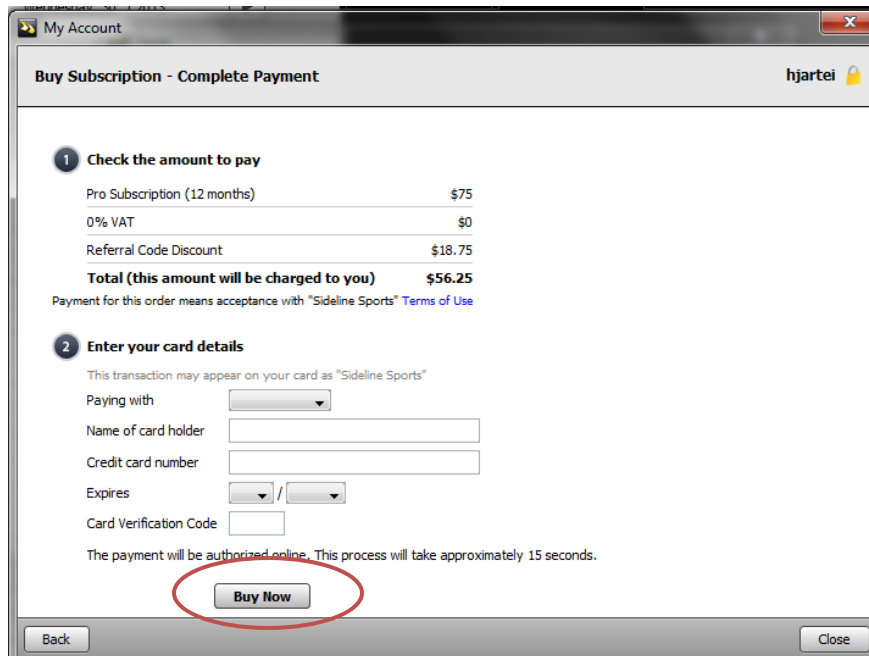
My Account

Buy Subscription - Complete Payment

hjartei

1 Check the amount to pay

| | |
|---|---|
| Pro Subscription (12 months) | $75 |
| 0% VAT | $0 |
| Referral Code Discount | $18.75 |
| **Total (this amount will be charged to you)** | **$56.25** |

Payment for this order means acceptance with "Sideline Sports" Terms of Use

2 Enter your card details

This transaction may appear on your card as "Sideline Sports"

Paying with

Name of card holder

Credit card number

Expires /

Card Verification Code

The payment will be authorized online. This process will take approximately 15 seconds.

Buy Now

Back

Close